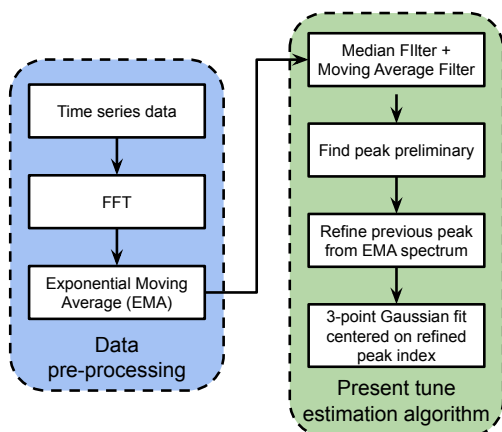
Time series data

FFT

Exponential Moving Average (EMA)

Data pre-processing

Median FIlter + Moving Average Filter

Find peak preliminary

Refine previous peak from EMA spectrum

3-point Gaussian fit centered on refined peak index

Present tune estimation algorithm